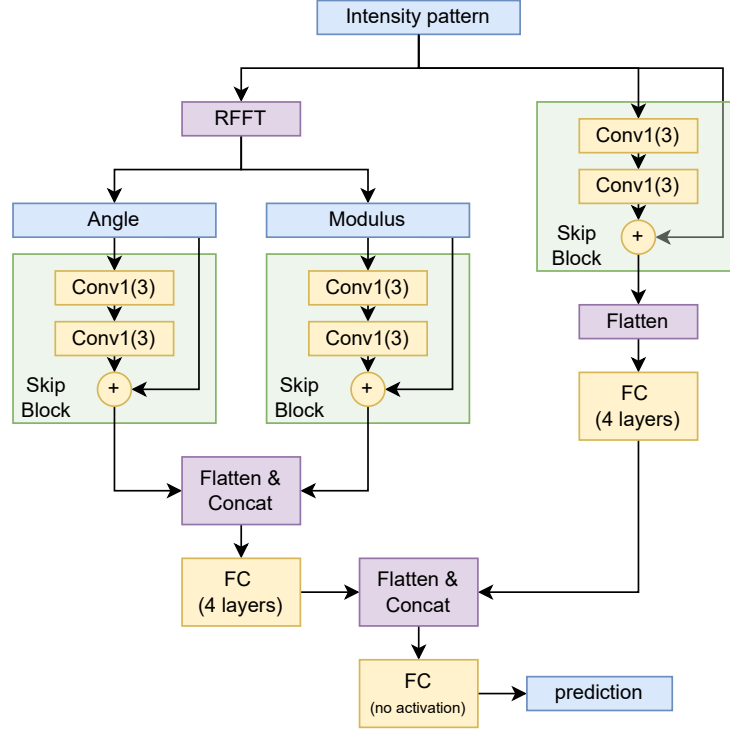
Intensity pattern

RFFT

Angle

Conv1(3)

Conv1(3)

+

Skip Block

Modulus

Conv1(3)

Conv1(3)

+

Skip Block

Conv1(3)

Conv1(3)

+

Skip Block

Flatten

FC (4 layers)

Flatten & Concat

FC (4 layers)

Flatten & Concat

FC (no activation)

prediction